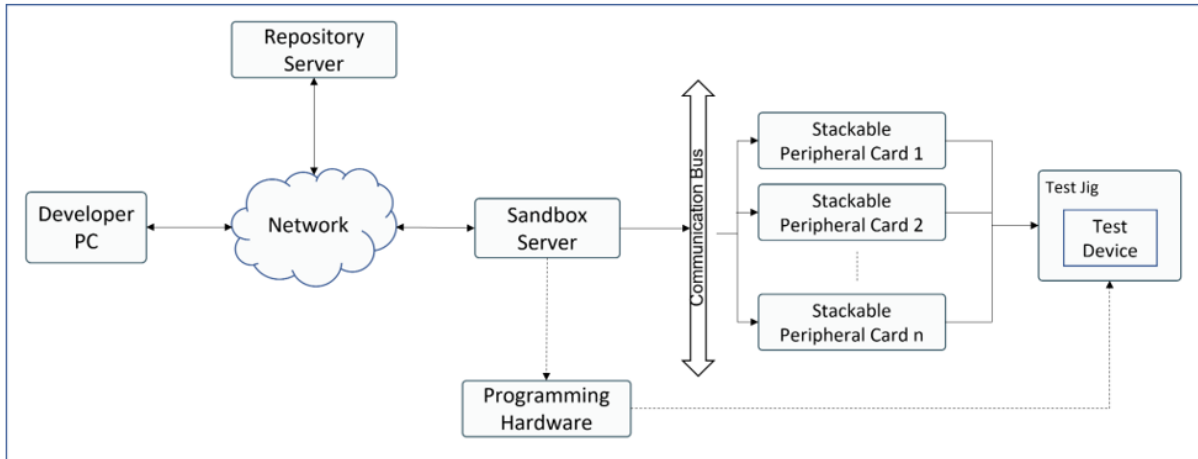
Repository Server

Developer PC

Network

Sandbox Server

Communication Bus

Stackable Peripheral Card 1

Stackable Peripheral Card 2

Stackable Peripheral Card n

Test Jig

Test Device

Programming Hardware